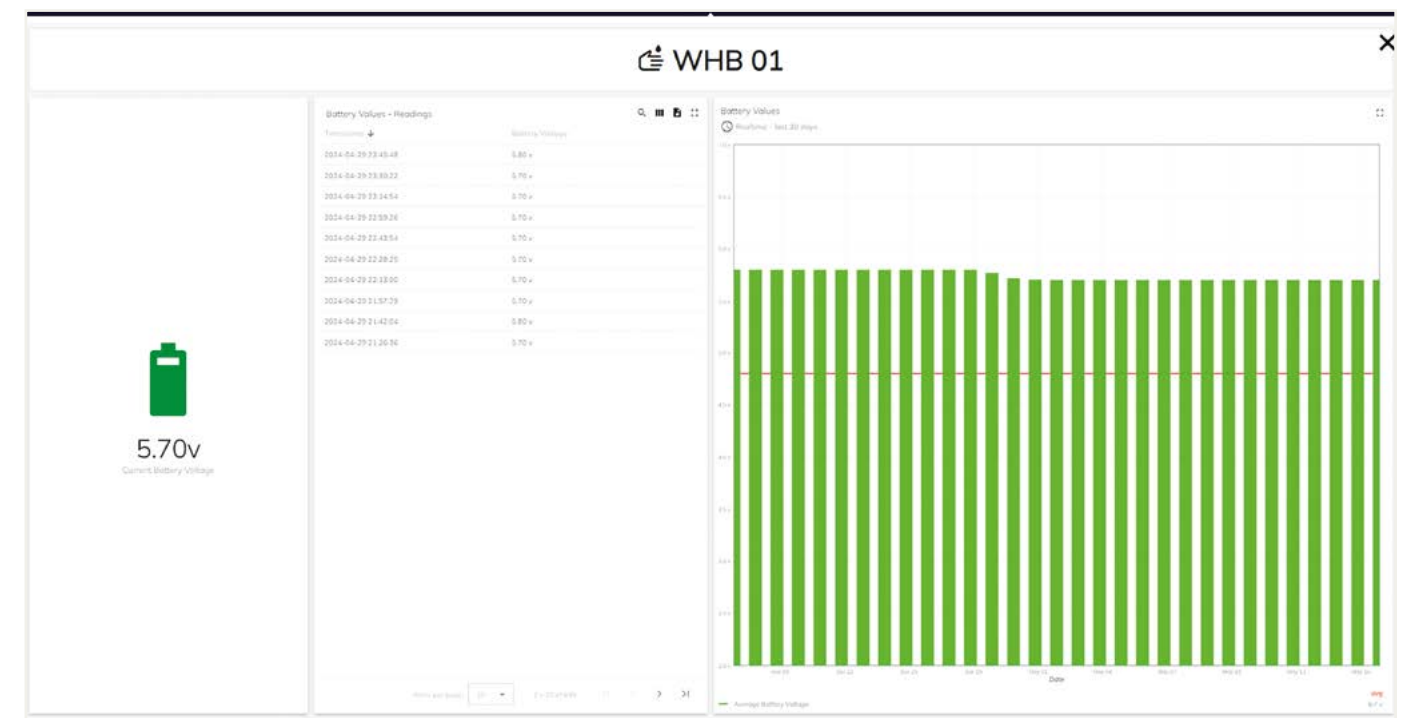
WHB 01

5.70v
Current Battery Voltage

Battery Values - Readings

| Timestamp ↓ | Battery Voltage |
|---|---|
| 2024-04-29 23:45:48 | 5.80 v |
| 2024-04-29 23:30:22 | 5.70 v |
| 2024-04-29 23:14:54 | 5.70 v |
| 2024-04-29 22:59:26 | 5.70 v |
| 2024-04-29 22:43:54 | 5.70 v |
| 2024-04-29 22:28:25 | 5.70 v |
| 2024-04-29 22:13:00 | 5.70 v |
| 2024-04-29 21:57:29 | 5.70 v |
| 2024-04-29 21:42:04 | 5.80 v |
| 2024-04-29 21:26:36 | 5.70 v |

Items per page: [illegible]

Battery Values
Realtime - last 30 days

Date

Average Battery Voltage